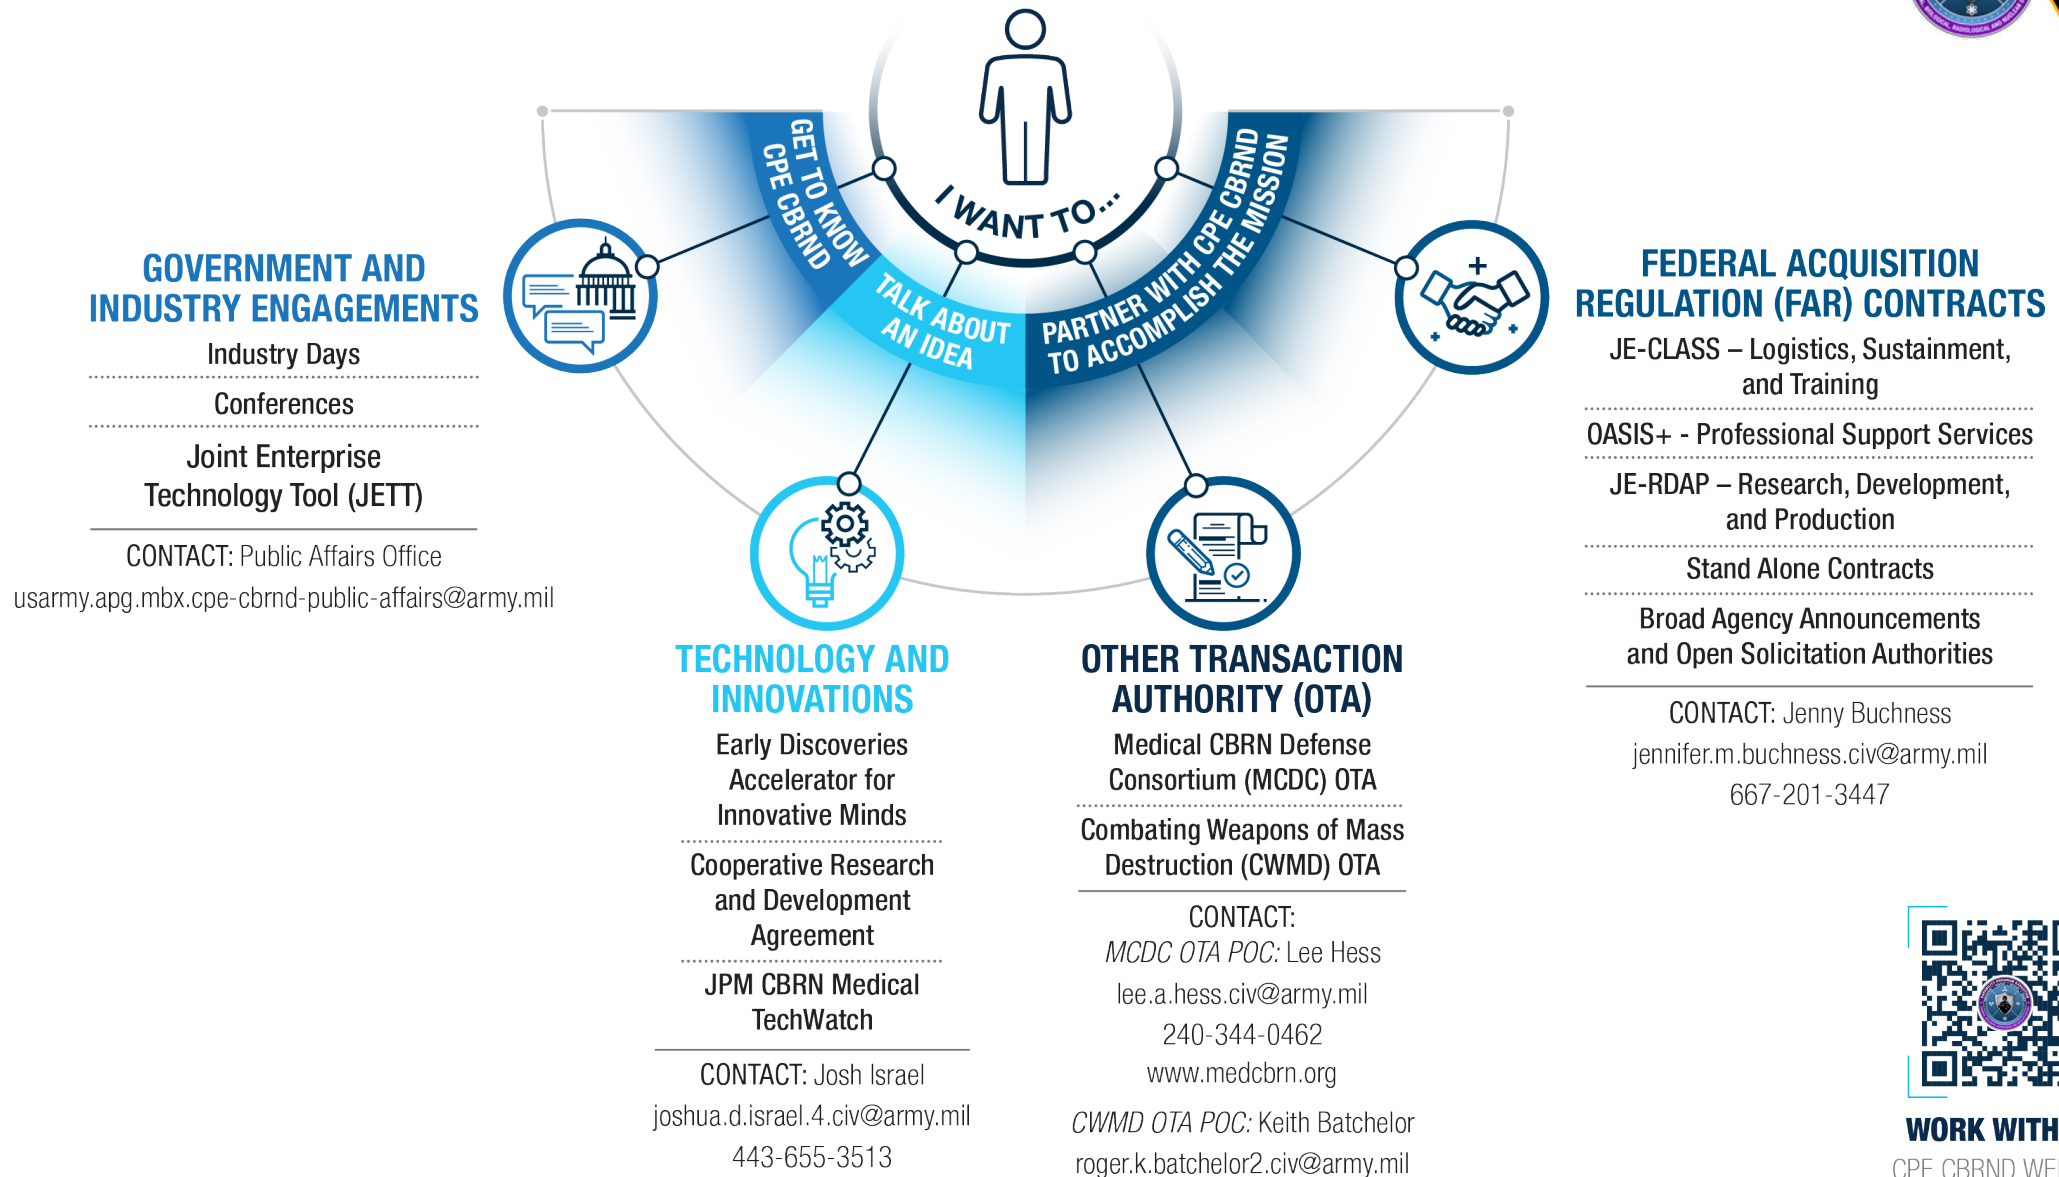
I WANT TO...

GET TO KNOW CPE CBRND

TALK ABOUT AN IDEA

PARTNER WITH CPE CBRND TO ACCOMPLISH THE MISSION

GOVERNMENT AND INDUSTRY ENGAGEMENTS

Industry Days

Conferences

Joint Enterprise Technology Tool (JETT)

CONTACT: Public Affairs Office
usarmy.apg.mbx.cpe-cbrnd-public-affairs@army.mil

TECHNOLOGY AND INNOVATIONS

Early Discoveries Accelerator for Innovative Minds

Cooperative Research and Development Agreement

JPM CBRN Medical TechWatch

CONTACT: Josh Israel
joshua.d.israel.4.civ@army.mil
443-655-3513

OTHER TRANSACTION AUTHORITY (OTA)

Medical CBRN Defense Consortium (MCDC) OTA

Combating Weapons of Mass Destruction (CWMD) OTA

CONTACT:
MCDC OTA POC: Lee Hess
lee.a.hess.civ@army.mil
240-344-0462
www.medcbrn.org
CWMD OTA POC: Keith Batchelor
roger.k.batchelor2.civ@army.mil

FEDERAL ACQUISITION REGULATION (FAR) CONTRACTS

JE-CLASS – Logistics, Sustainment, and Training

OASIS+ - Professional Support Services

JE-RDAP – Research, Development, and Production

Stand Alone Contracts

Broad Agency Announcements and Open Solicitation Authorities

CONTACT: Jenny Buchness
jennifer.m.buchness.civ@army.mil
667-201-3447

WORK WITH
CPE CBRND WE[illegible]